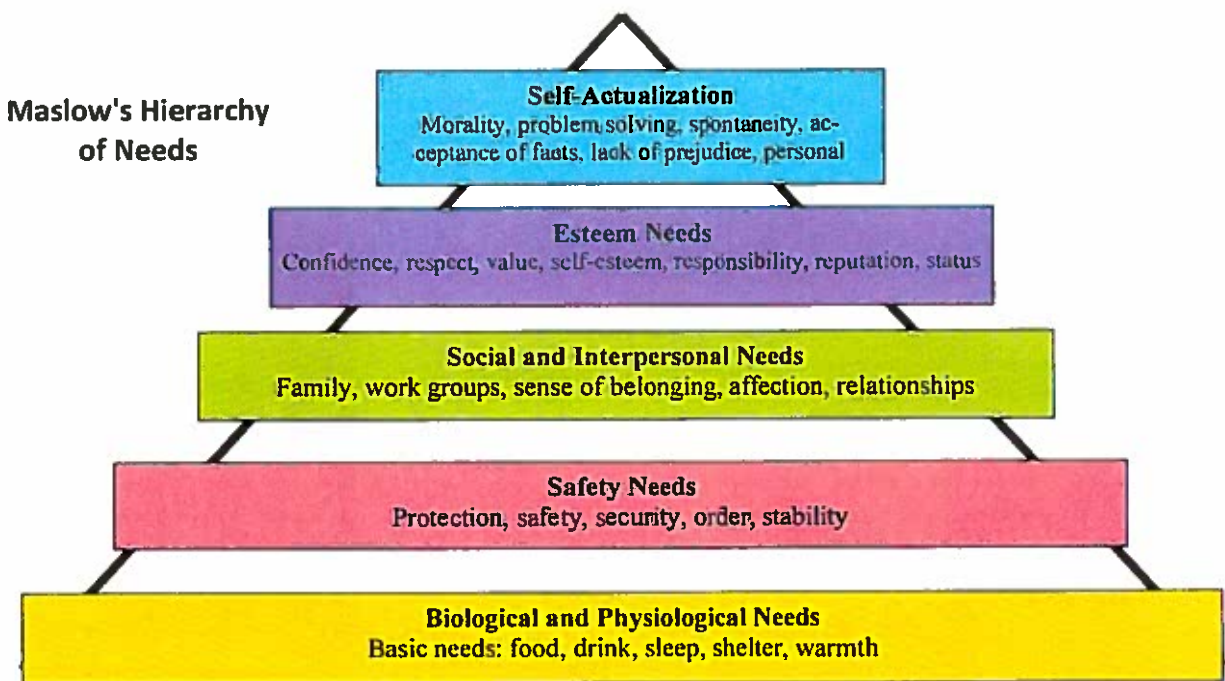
Maslow's Hierarchy of Needs

Self-Actualization
Morality, problem solving, spontaneity, acceptance of facts, lack of prejudice, personal

Esteem Needs
Confidence, respect, value, self-esteem, responsibility, reputation, status

Social and Interpersonal Needs
Family, work groups, sense of belonging, affection, relationships

Safety Needs
Protection, safety, security, order, stability

Biological and Physiological Needs
Basic needs: food, drink, sleep, shelter, warmth